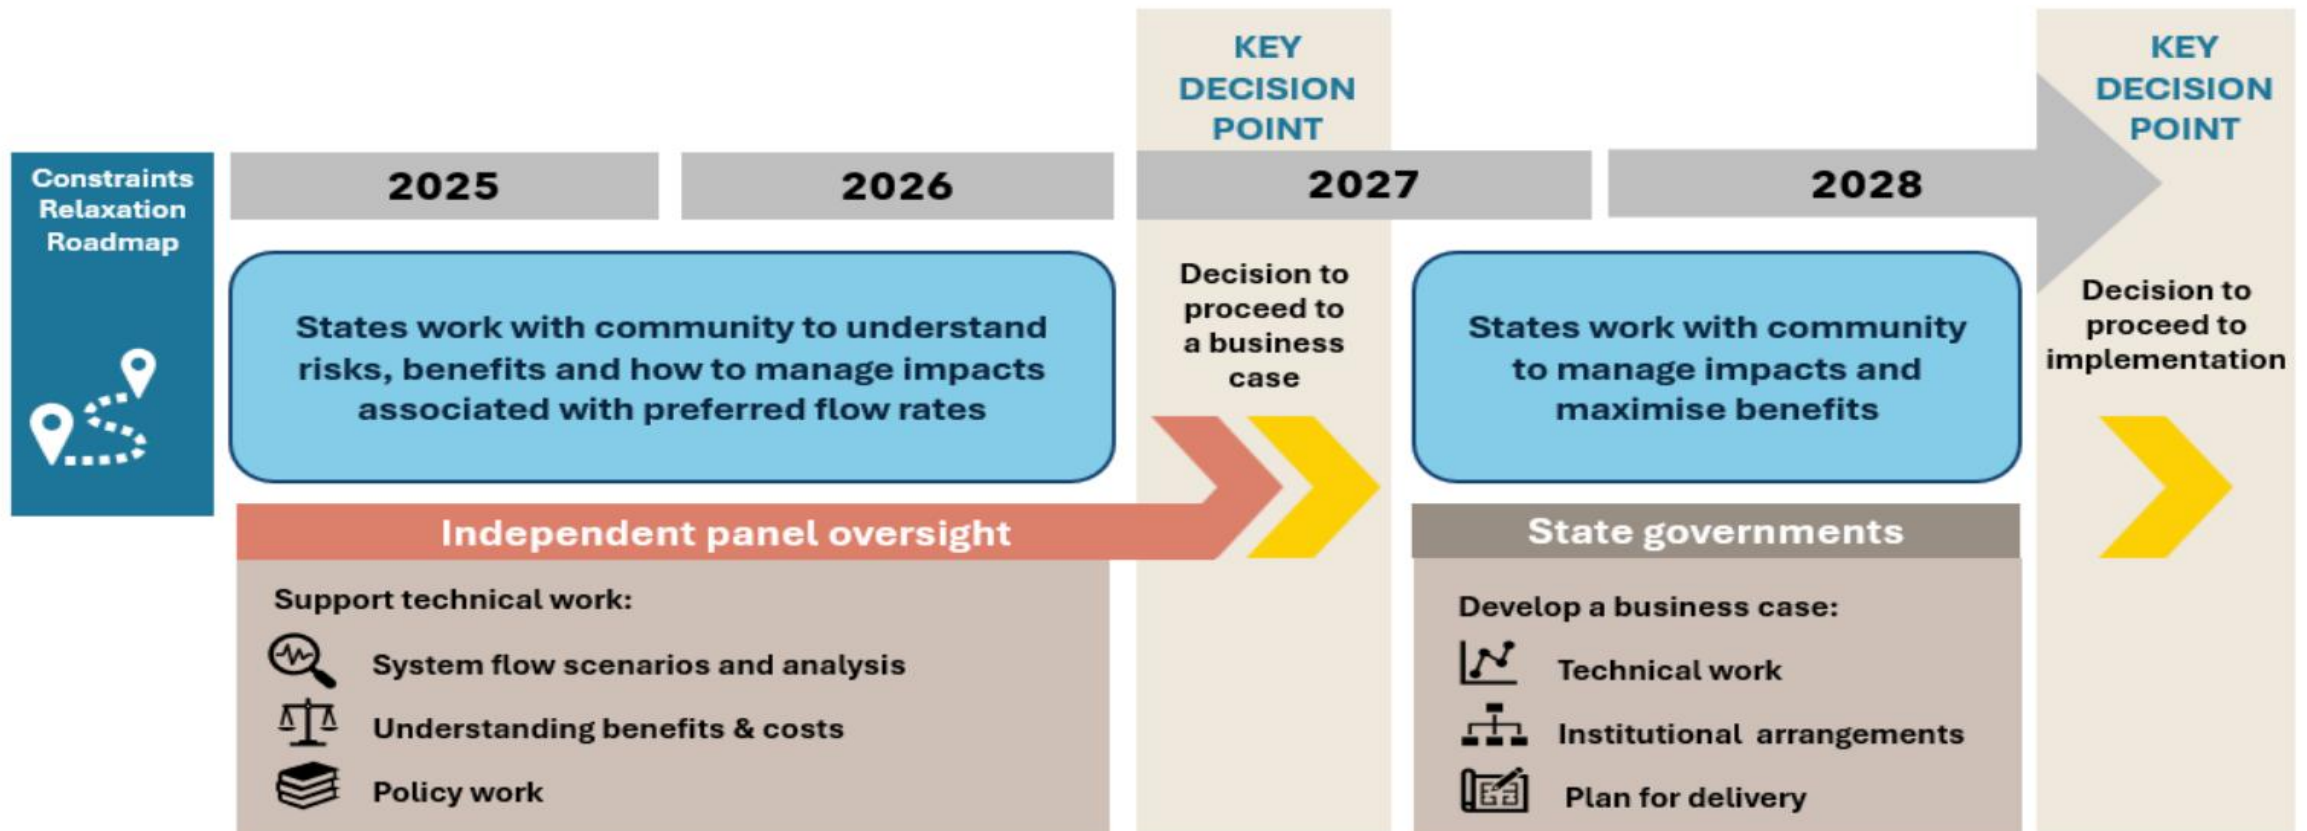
Constraints Relaxation Roadmap

2025

2026

KEY DECISION POINT

2027

2028

KEY DECISION POINT

States work with community to understand risks, benefits and how to manage impacts associated with preferred flow rates

Decision to proceed to a business case

States work with community to manage impacts and maximise benefits

Decision to proceed to implementation

Independent panel oversight

Support technical work:

System flow scenarios and analysis

Understanding benefits & costs

Policy work

State governments

Develop a business case:

Technical work

Institutional arrangements

Plan for delivery